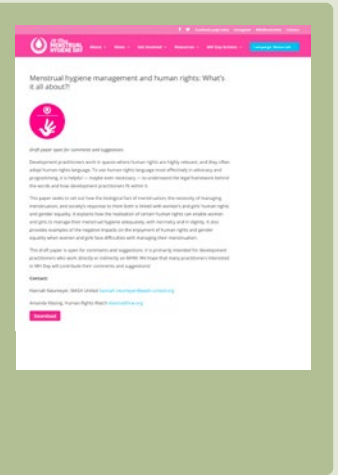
MENSTRUAL HYGIENE DAY

About · News · Get Involved · Resources · MH Day Actions · Campaign Materials

Menstrual hygiene management and human rights: What's it all about?!

draft paper open for comments and suggestions

Development practitioners work in spaces where human rights are highly relevant, and they often adopt human rights language. To use human rights language most effectively in advocacy and programming, it is helpful — maybe even necessary — to understand the legal frameworks behind the words and how development practitioners fit within it.

This paper seeks to set out how the biological fact of menstruation, the necessity of managing menstruation, and society's response to them have a link with women's and girls' human rights and gender equality. It explains how the realisation of certain human rights can enable women and girls to manage their menstrual hygiene adequately, with normalcy and in dignity. It also provides examples of the negative impacts on the enjoyment of human rights and gender equality when women and girls face difficulties with managing their menstruation.

This draft paper is open for comments and suggestions. It is primarily intended for development practitioners who work directly or indirectly on MHM. We hope that many practitioners interested in MH Day will contribute their comments and suggestions!

Contact:

Hannah Neumeyer, WASH United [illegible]

Amanda Klasing, Human Rights Watch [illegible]

Download